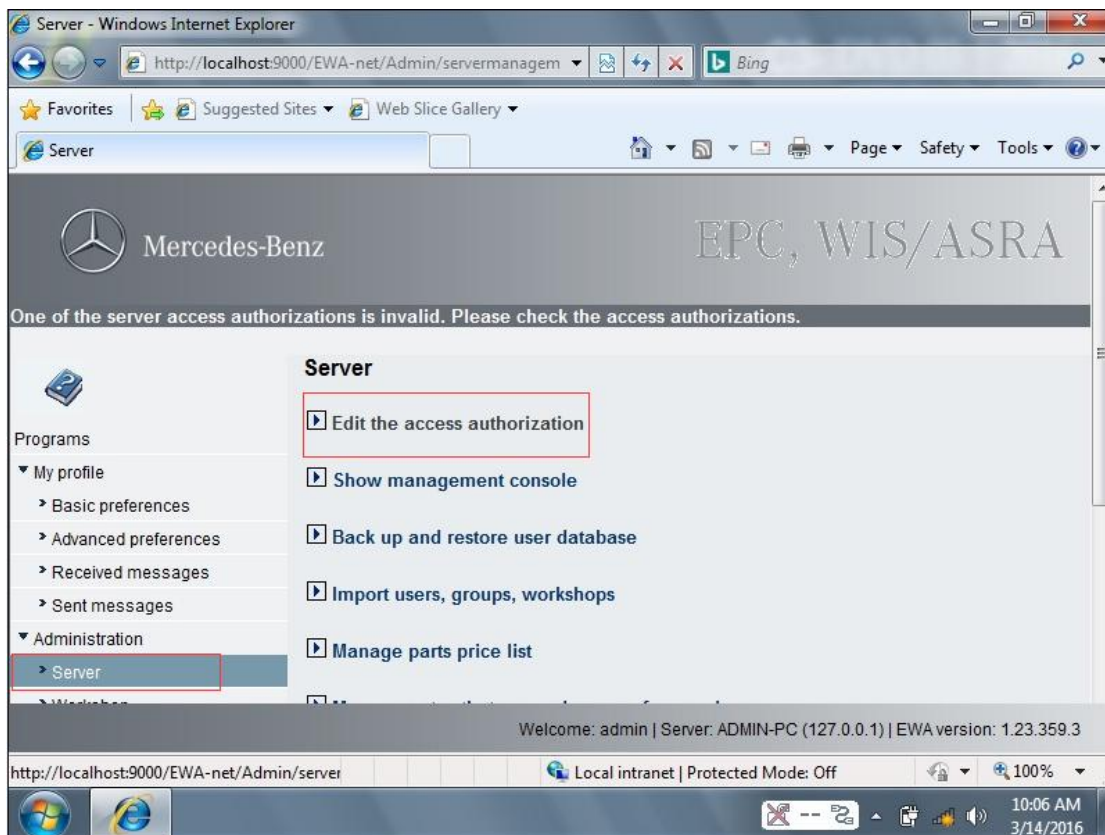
Server - Windows Internet Explorer

http://localhost:9000/EWA-net/Admin/servermanagem

Bing

Favorites | Suggested Sites ▾ Web Slice Gallery ▾

Server

Page ▾ Safety ▾ Tools ▾

Mercedes-Benz

EPC, WIS/ASRA

One of the server access authorizations is invalid. Please check the access authorizations.

Programs

▾ My profile

› Basic preferences

› Advanced preferences

› Received messages

› Sent messages

▾ Administration

› Server

› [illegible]

Server

Edit the access authorization

Show management console

Back up and restore user database

Import users, groups, workshops

Manage parts price list

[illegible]

Welcome: admin | Server: ADMIN-PC (127.0.0.1) | EWA version: 1.23.359.3

http://localhost:9000/EWA-net/Admin/server

Local intranet | Protected Mode: Off

100%

10:06 AM
3/14/2016